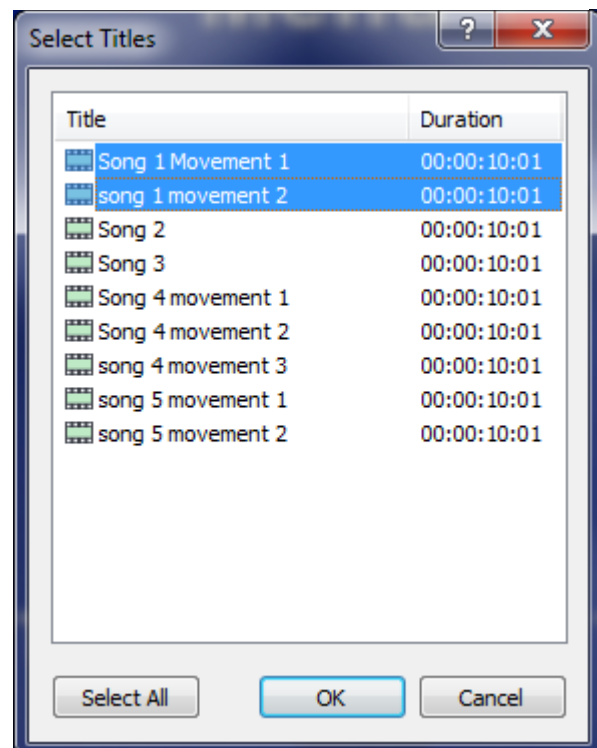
Select Titles

?

X

| Title | Duration |
|---|---|
| Song 1 Movement 1 | 00:00:10:01 |
| song 1 movement 2 | 00:00:10:01 |
| Song 2 | 00:00:10:01 |
| Song 3 | 00:00:10:01 |
| Song 4 movement 1 | 00:00:10:01 |
| Song 4 movement 2 | 00:00:10:01 |
| song 4 movement 3 | 00:00:10:01 |
| song 5 movement 1 | 00:00:10:01 |
| song 5 movement 2 | 00:00:10:01 |

Select All

OK

Cancel